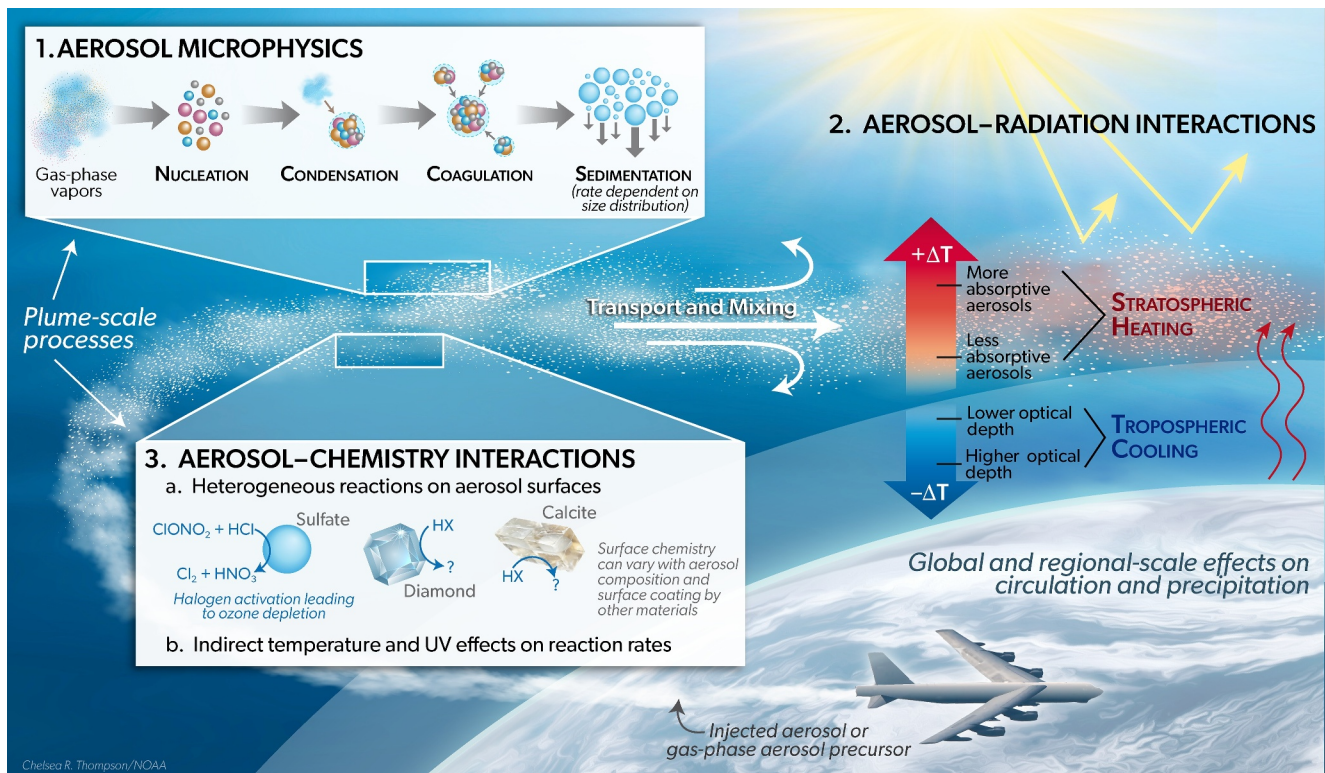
1. AEROSOL MICROPHYSICS

Gas-phase vapors

NUCLEATION

CONDENSATION

COAGULATION

SEDIMENTATION (rate dependent on size distribution)

2. AEROSOL–RADIATION INTERACTIONS

Plume-scale processes

Transport and Mixing

$+\Delta T$

More absorptive aerosols

Less absorptive aerosols

STRATOSPHERIC HEATING

Lower optical depth

Higher optical depth

TROPOSPHERIC COOLING

$-\Delta T$

3. AEROSOL–CHEMISTRY INTERACTIONS

a. Heterogeneous reactions on aerosol surfaces

$ClONO_2 + HCl$

Sulfate

$Cl_2 + HNO_3$

Halogen activation leading to ozone depletion

HX

?

Diamond

Calcite

HX

?

Surface chemistry can vary with aerosol composition and surface coating by other materials

b. Indirect temperature and UV effects on reaction rates

Global and regional-scale effects on circulation and precipitation

Injected aerosol or gas-phase aerosol precursor

Chelsea R. Thompson/NOAA